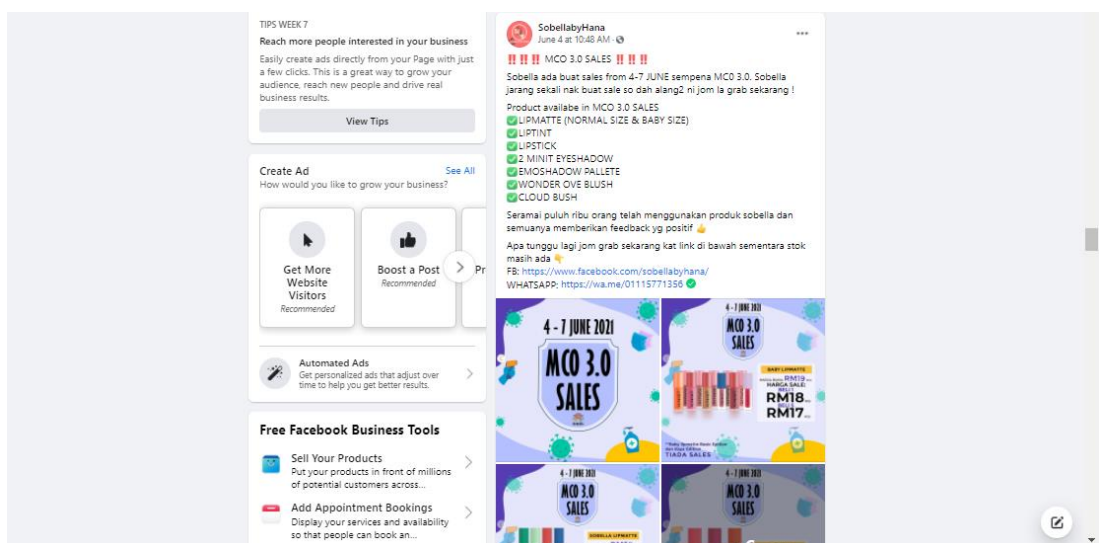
TIPS WEEK 7
Reach more people interested in your business
Easily create ads directly from your Page with just a few clicks. This is a great way to grow your audience, reach new people and drive real business results.
View Tips

Create Ad
See All
How would you like to grow your business?
Get More Website Visitors
Recommended
Boost a Post
Recommended
Pr

Automated Ads
Get personalized ads that adjust over time to help you get better results.

Free Facebook Business Tools
Sell Your Products
Put your products in front of millions of potential customers across...
Add Appointment Bookings
Display your services and availability so that people can book an...

SobellabyHana
June 4 at 10:48 AM ·
‼️‼️‼️ MCO 3.0 SALES ‼️‼️‼️
Sobella ada buat sales from 4-7 JUNE sempena MC0 3.0. Sobella jarang sekali nak buat sale so dah alang2 ni jom la grab sekarang !
Product availabe in MCO 3.0 SALES
✅LIPMATTE (NORMAL SIZE & BABY SIZE)
✅LIPTINT
✅LIPSTICK
✅2 MINIT EYESHADOW
✅EMOSHADOW PALLETE
✅WONDER OVE BLUSH
✅CLOUD BUSH
Seramai puluh ribu orang telah menggunakan produk sobella dan semuanya memberikan feedback yg positif 👍
Apa tunggu lagi jom grab sekarang kat link di bawah sementara stok masih ada 👇
FB: https://www.facebook.com/sobellabyhana/
WHATSAPP: https://wa.me/01115771356 ✅

4 - 7 JUNE 2021
MCO 3.0 SALES

4 - 7 JUNE 2021
MCO 3.0 SALES
BABY LIPMATTE
RM19
HARGA SALE:
RM18
RM17
TIADA SALES

4 - 7 JUNE 2021
MCO 3.0 SALES
SOBELLA LIPMATTE

4 - 7 JUNE 2021
MCO 3.0 SALES